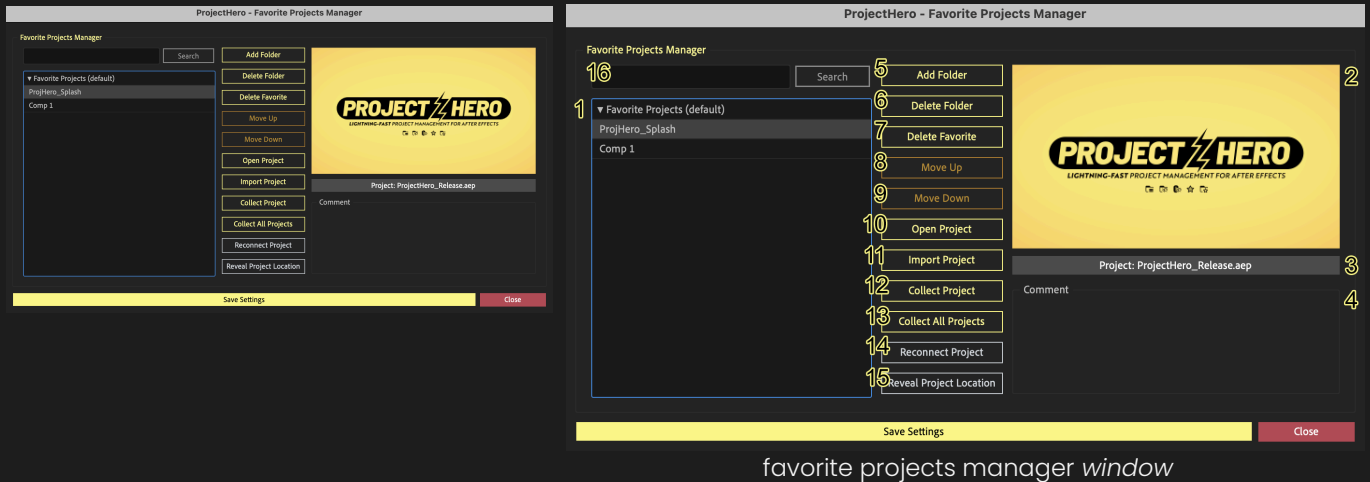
ProjectHero - Favorite Projects Manager

Favorite Projects Manager

Search

Add Folder

Delete Folder

Delete Favorite

Move Up

Move Down

Open Project

Import Project

Collect Project

Collect All Projects

Reconnect Project

Reveal Project Location

▾ Favorite Projects (default)

ProjHero_Splash

Comp 1

PROJECT HERO

LIGHTNING-FAST PROJECT MANAGEMENT FOR AFTER EFFECTS

Project: ProjectHero_Release.aep

Comment

Save Settings

Close

ProjectHero - Favorite Projects Manager

Favorite Projects Manager

16

Search

5 Add Folder

2

6 Delete Folder

1 ▾ Favorite Projects (default)

7 Delete Favorite

ProjHero_Splash

Comp 1

8 Move Up

9 Move Down

10 Open Project

11 Import Project

3 Project: ProjectHero_Release.aep

12 Collect Project

Comment 4

13 Collect All Projects

14 Reconnect Project

15 Reveal Project Location

PROJECT HERO

LIGHTNING-FAST PROJECT MANAGEMENT FOR AFTER EFFECTS

Save Settings

Close

favorite projects manager window